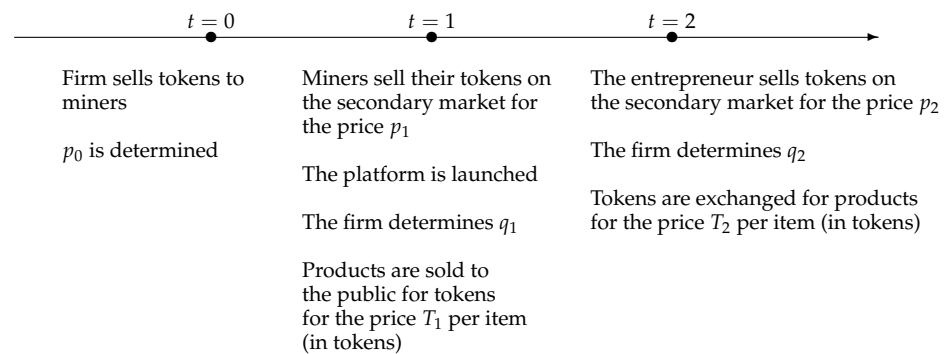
$t = 0$

$t = 1$

$t = 2$

Firm sells tokens to miners

$p_0$ is determined

Miners sell their tokens on the secondary market for the price $p_1$

The platform is launched

The firm determines $q_1$

Products are sold to the public for tokens for the price $T_1$ per item (in tokens)

The entrepreneur sells tokens on the secondary market for the price $p_2$

The firm determines $q_2$

Tokens are exchanged for products for the price $T_2$ per item (in tokens)